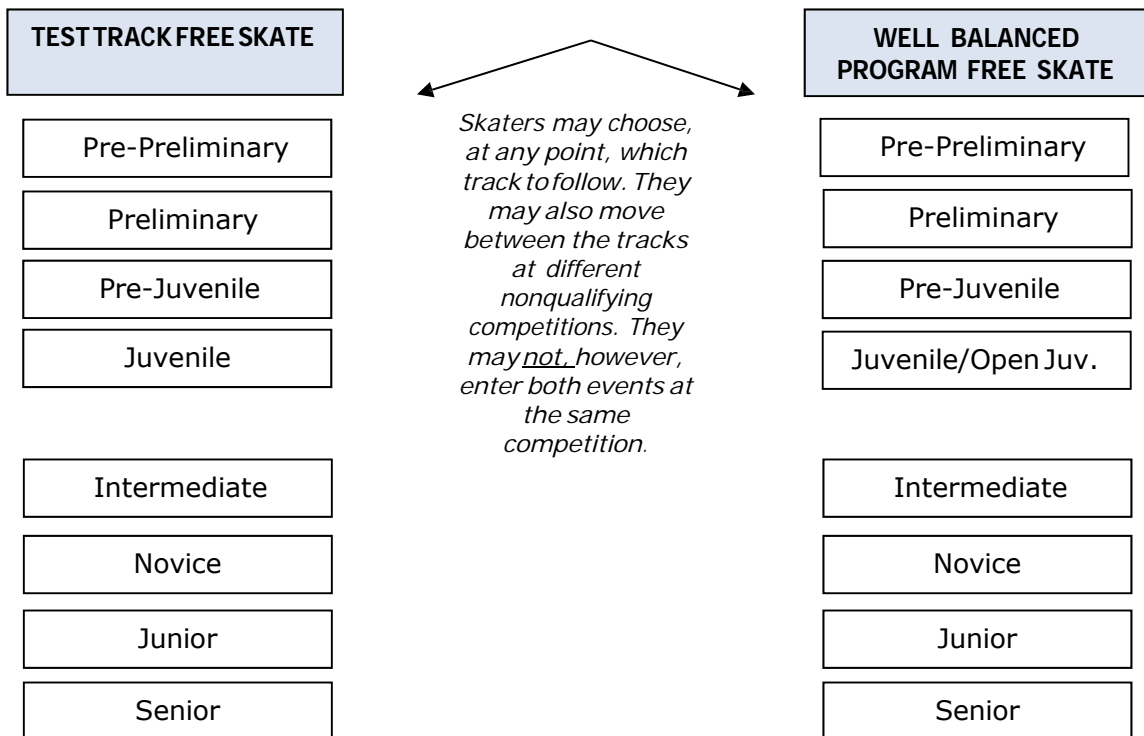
TEST TRACK FREE SKATE

Pre-Preliminary

Preliminary

Pre-Juvenile

Juvenile

Intermediate

Novice

Junior

Senior

Skaters may choose, at any point, which track to follow. They may also move between the tracks at different nonqualifying competitions. They may not, however, enter both events at the same competition.

WELL BALANCED PROGRAM FREE SKATE

Pre-Preliminary

Preliminary

Pre-Juvenile

Juvenile/Open Juv.

Intermediate

Novice

Junior

Senior